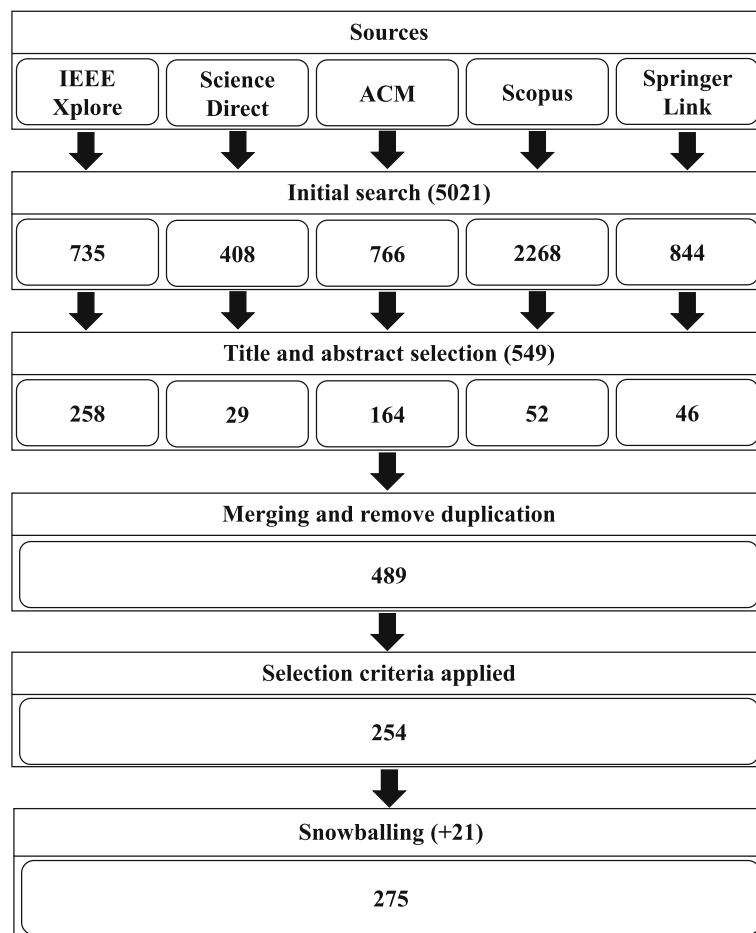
Sources

IEEE Xplore

Science Direct

ACM

Scopus

Springer Link

Initial search (5021)

735

408

766

2268

844

Title and abstract selection (549)

258

29

164

52

46

Merging and remove duplication

489

Selection criteria applied

254

Snowballing (+21)

275